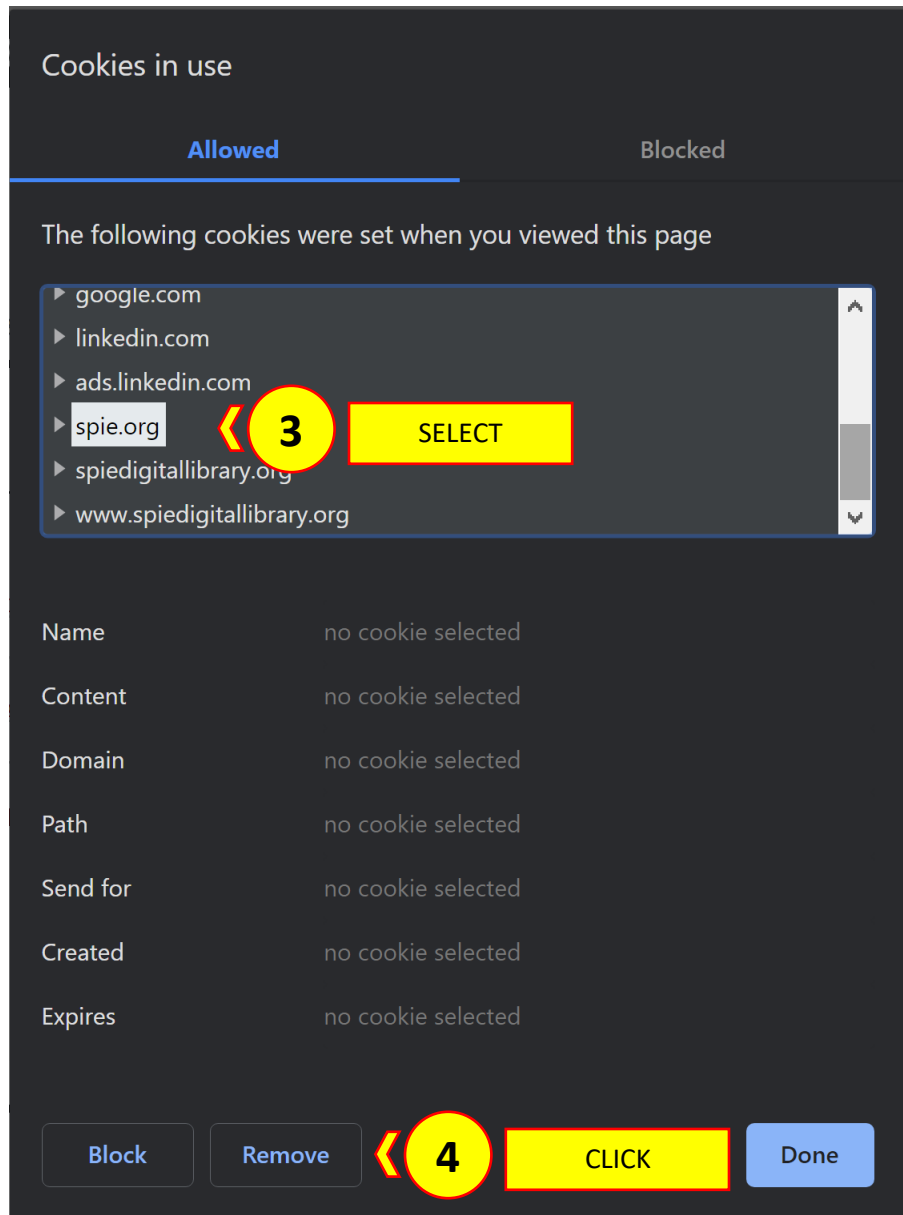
Cookies in use

Allowed

Blocked

The following cookies were set when you viewed this page

google.com
linkedin.com
ads.linkedin.com
spie.org
spiedigitallibrary.org
www.spiedigitallibrary.org

3

SELECT

| Name | no cookie selected |
|---|---|
| Content | no cookie selected |
| Domain | no cookie selected |
| Path | no cookie selected |
| Send for | no cookie selected |
| Created | no cookie selected |
| Expires | no cookie selected |

Block

Remove

4

CLICK

Done